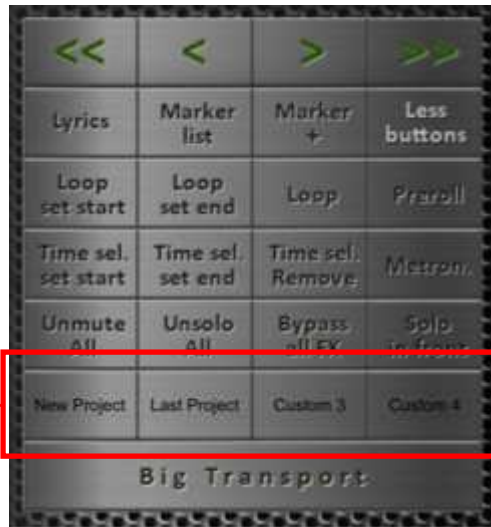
| << | < | > | >> |
|---|---|---|---|
| Lyrics | Marker list | Marker + | Less buttons |
| Loop set start | Loop set end | Loop | Preroll |
| Time sel. set start | Time sel. set end | Time sel. Remove | Metron. |
| Unmute All | Unsolo All | Bypass all FX | Solo in front |
| New Project | Last Project | Custom 3 | Custom 4 |

Big Transport